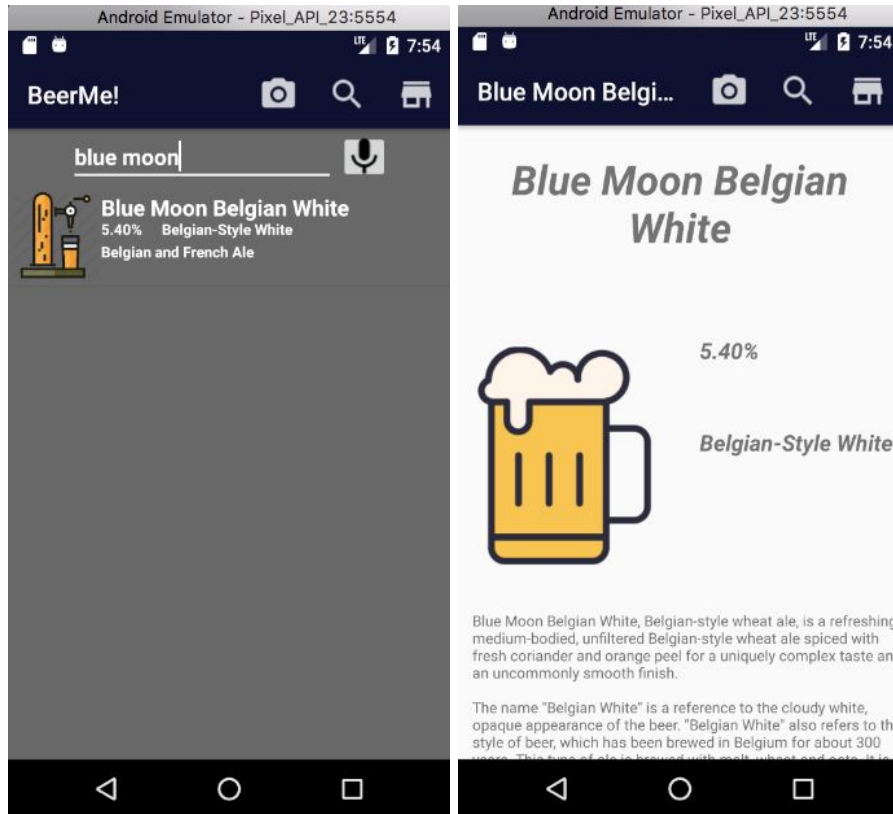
Android Emulator - Pixel_API_23:5554

LTE 7:54

BeerMe!

blue moon

Blue Moon Belgian White
5.40% Belgian-Style White
Belgian and French Ale

Android Emulator - Pixel_API_23:5554

LTE 7:54

Blue Moon Belgi...

Blue Moon Belgian White

5.40%

Belgian-Style White

Blue Moon Belgian White, Belgian-style wheat ale, is a refreshing, medium-bodied, unfiltered Belgian-style wheat ale spiced with fresh coriander and orange peel for a uniquely complex taste and an uncommonly smooth finish.

The name "Belgian White" is a reference to the cloudy white, opaque appearance of the beer. "Belgian White" also refers to the style of beer, which has been brewed in Belgium for about 300 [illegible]